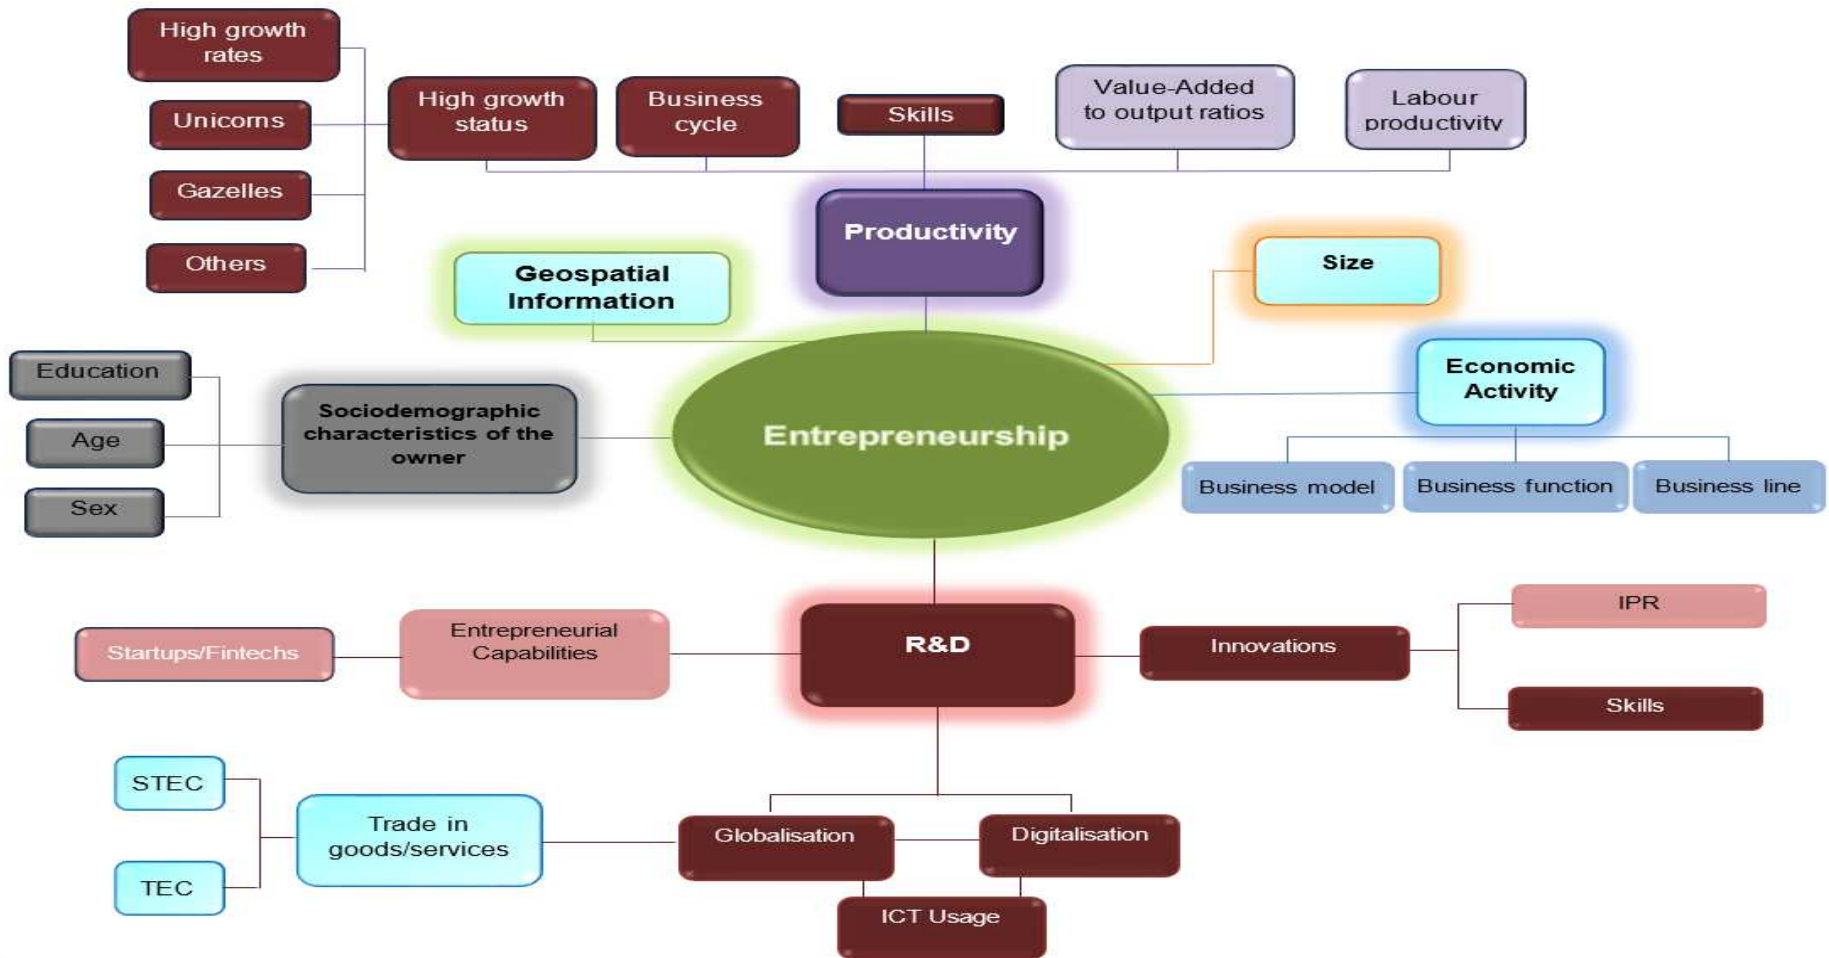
High growth rates

Unicorns

Gazelles

Others

High growth status

Business cycle

Skills

Value-Added to output ratios

Labour productivity

Productivity

Geospatial Information

Size

Education

Age

Sex

Sociodemographic characteristics of the owner

Entrepreneurship

Economic Activity

Business model

Business function

Business line

Startups/Fintechs

Entrepreneurial Capabilities

R&D

Innovations

IPR

Skills

STEC

TEC

Trade in goods/services

Globalisation

Digitalisation

ICT Usage